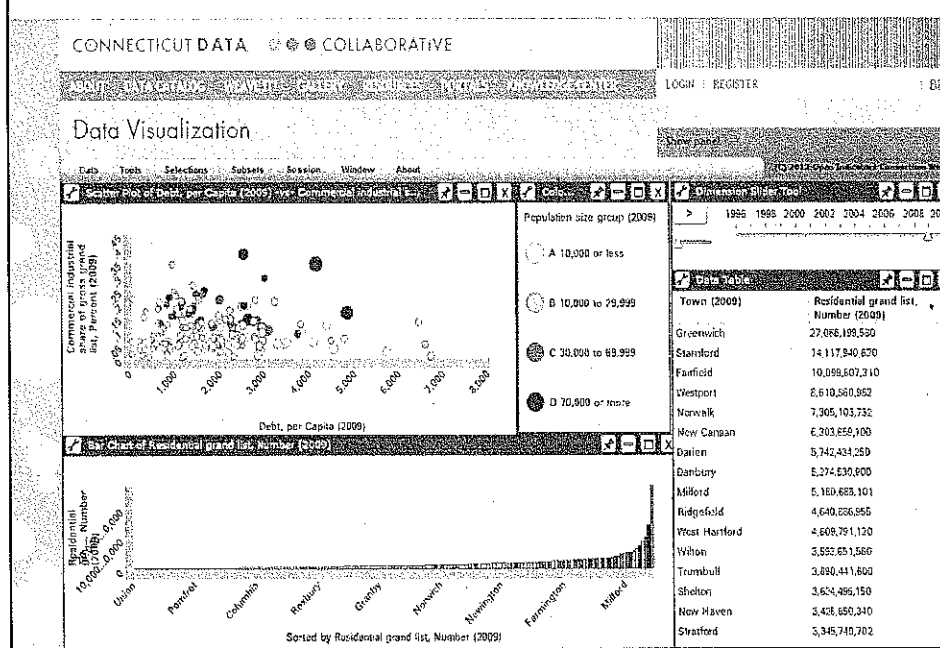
CONNECTICUT DATA COLLABORATIVE

ABOUT DATA CATALOG VIEW DATA GALLERY RESOURCES NEWS DEVELOPER CENTER

LOGIN | REGISTER

Data Visualization

Show panel

Data Tools Selections Subsets Session Window About

Scatter Plot of Debt, per Capita (2009) vs. Commercial industrial s...

Commercial industrial share of gross grand list, Percent (2009)

Debt, per Capita (2009)

Color

Population size group (2009)

A 10,000 or less

B 10,000 to 29,999

C 30,000 to 69,999

D 70,000 or more

Dimension Slider Tool

1996 1998 2000 2002 2004 2006 2008

Data Table

| Town (2009) | Residential grand list, Number (2009) |
|---|---|
| Greenwich | 27,066,199,530 |
| Stamford | 14,117,940,630 |
| Fairfield | 10,099,607,310 |
| Westport | 8,610,560,952 |
| Norwalk | 7,305,103,732 |
| New Canaan | 6,303,659,100 |
| Darien | 5,742,434,250 |
| Danbury | 5,274,630,900 |
| Milford | 5,180,683,101 |
| Ridgefield | 4,640,886,955 |
| West Hartford | 4,609,791,120 |
| Wilton | 3,552,651,560 |
| Trumbull | 3,690,441,600 |
| Shelton | 3,624,496,150 |
| New Haven | 3,428,650,340 |
| Stratford | 3,345,740,702 |

Bar Chart of Residential grand list, Number (2009)

Residential grand list, Number

Union Pomfret Columbia Roxbury Granby Norwich Newington Farmington Milford

Sorted by Residential grand list, Number (2009)